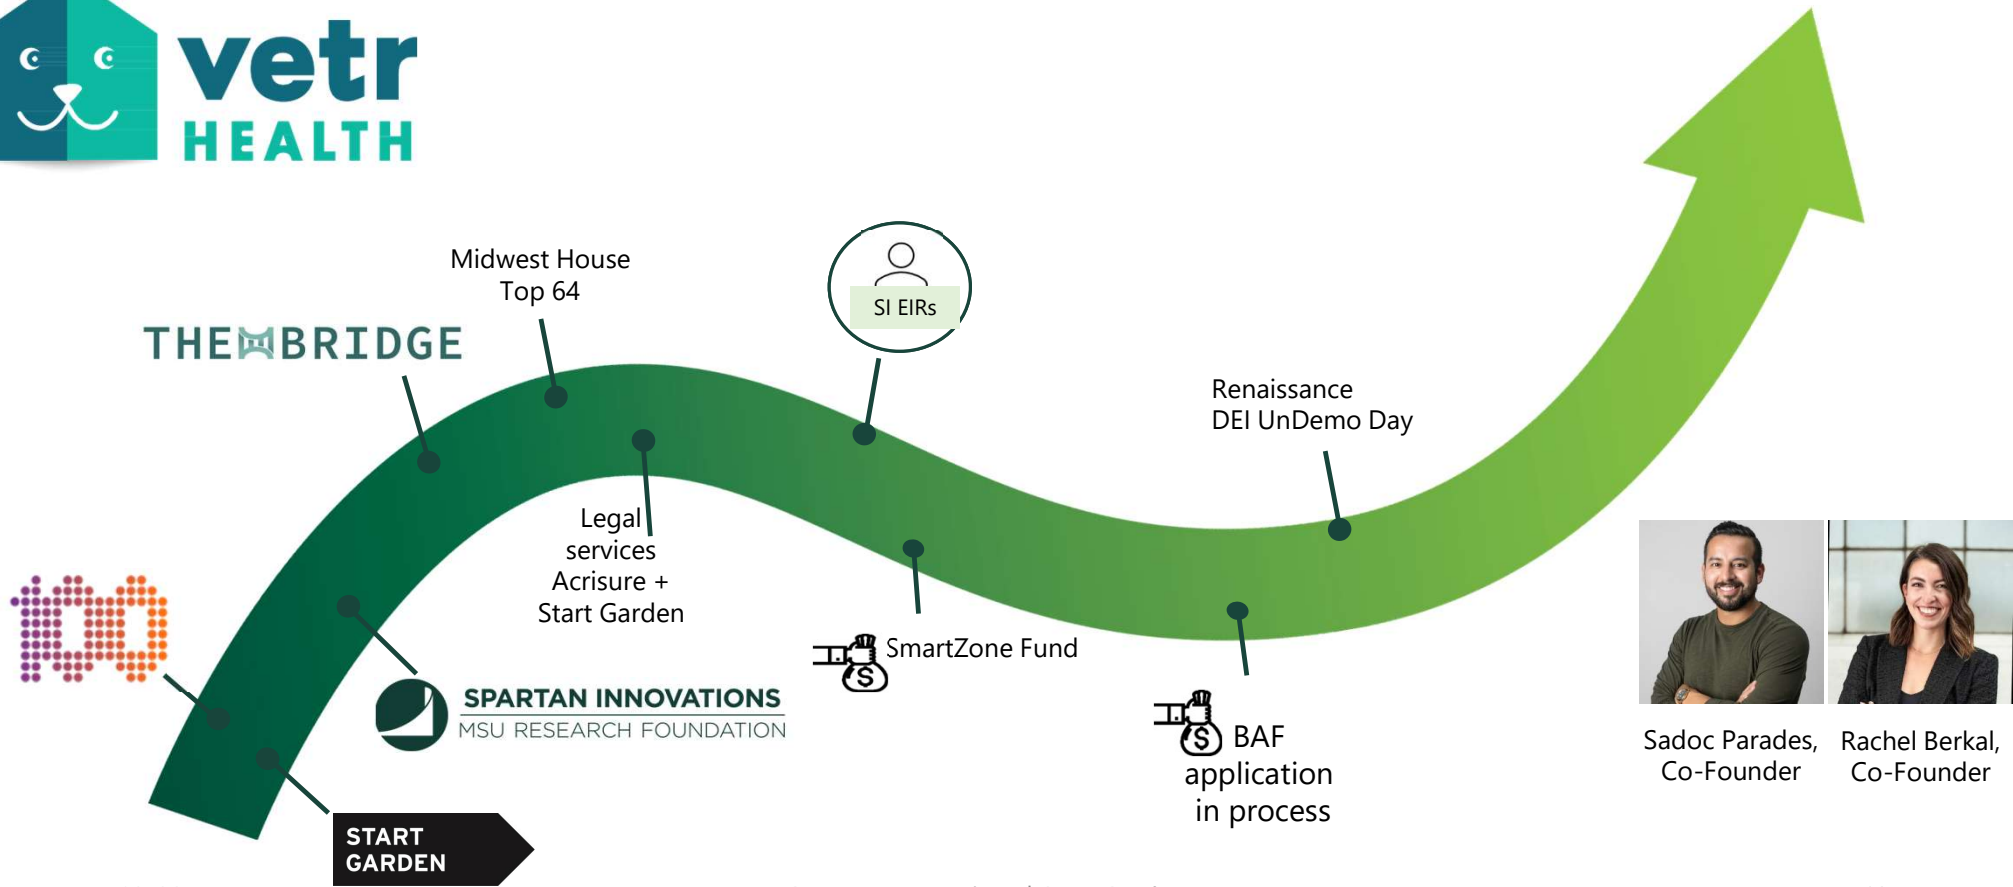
vetr HEALTH

THE BRIDGE

Midwest House Top 64

SI EIRs

Renaissance DEI UnDemo Day

Legal services Acrisure + Start Garden

100

SPARTAN INNOVATIONS
MSU RESEARCH FOUNDATION

SmartZone Fund

BAF application in process

START GARDEN

Sadoc Parades, Co-Founder

Rachel Berkal, Co-Founder